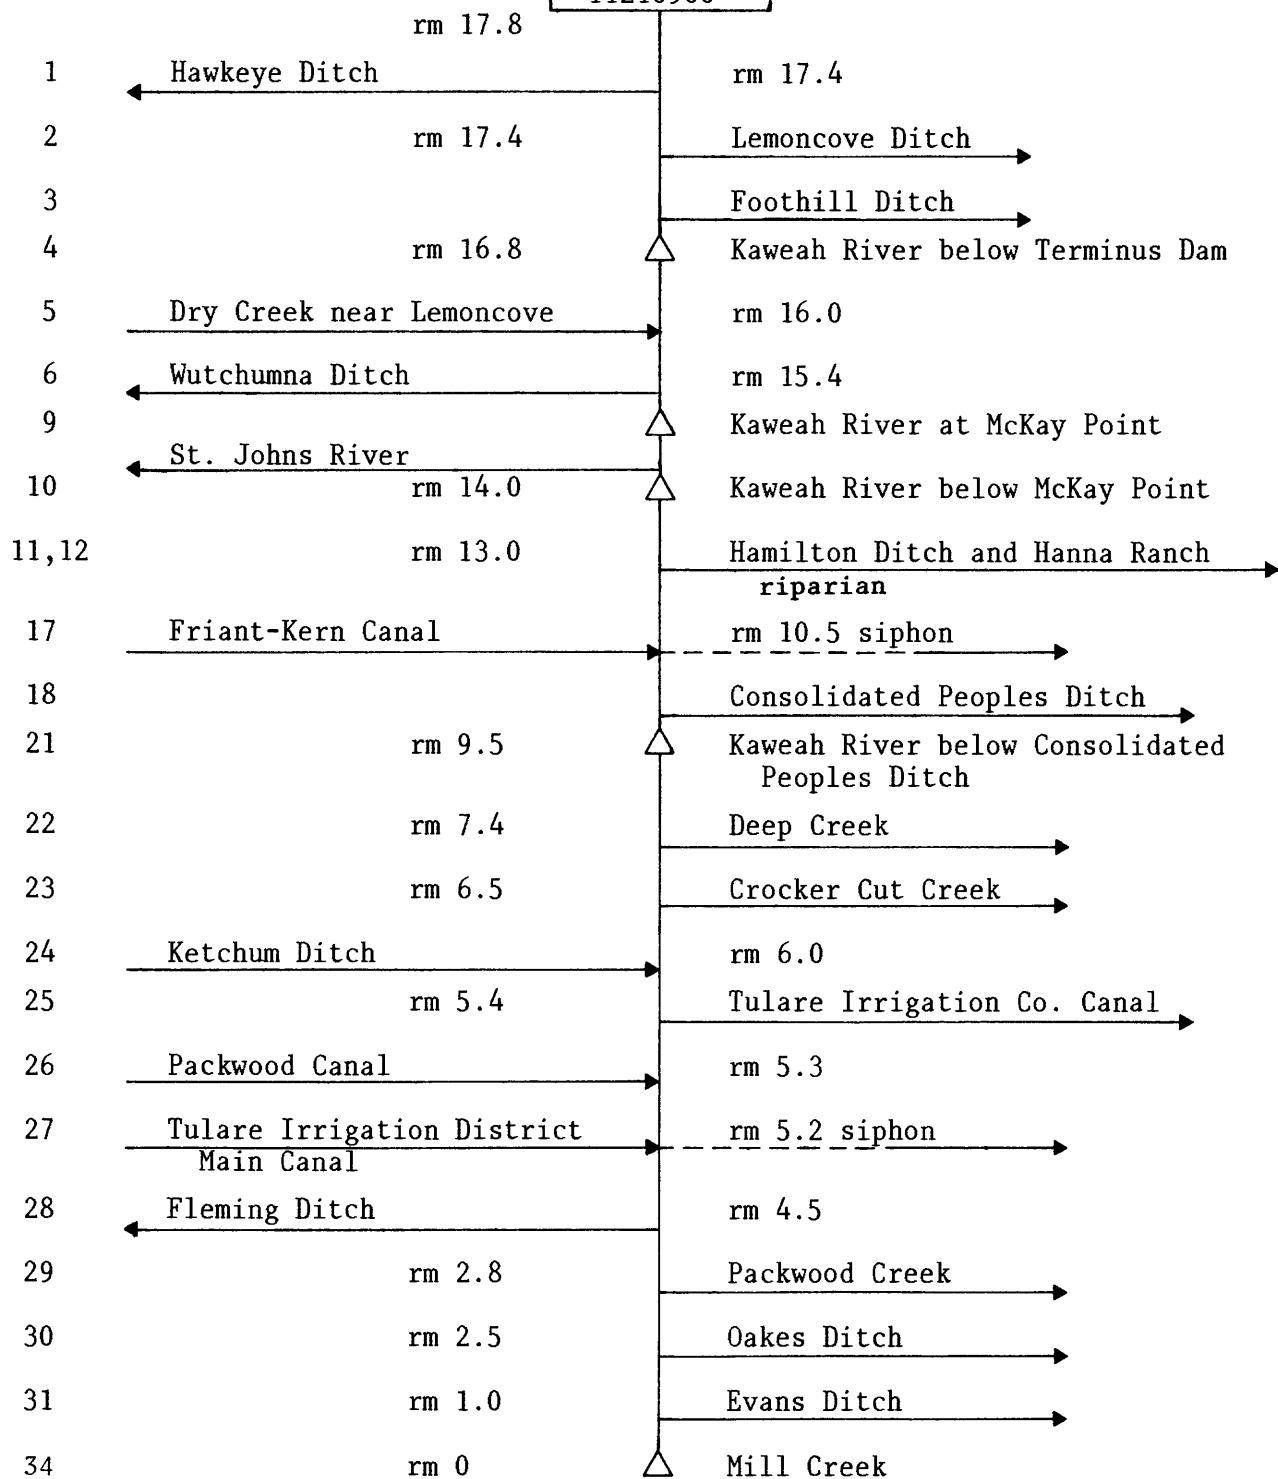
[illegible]

rm 17.8

1 Hawkeye Ditch rm 17.4

2 rm 17.4 Lemoncove Ditch

3 Foothill Ditch

4 rm 16.8 Kaweah River below Terminus Dam

5 Dry Creek near Lemoncove rm 16.0

6 Wutchumna Ditch rm 15.4

9 Kaweah River at McKay Point

St. Johns River

10 rm 14.0 Kaweah River below McKay Point

11,12 rm 13.0 Hamilton Ditch and Hanna Ranch riparian

17 Friant-Kern Canal rm 10.5 siphon

18 Consolidated Peoples Ditch

21 rm 9.5 Kaweah River below Consolidated Peoples Ditch

22 rm 7.4 Deep Creek

23 rm 6.5 Crocker Cut Creek

24 Ketchum Ditch rm 6.0

25 rm 5.4 Tulare Irrigation Co. Canal

26 Packwood Canal rm 5.3

27 Tulare Irrigation District Main Canal rm 5.2 siphon

28 Fleming Ditch rm 4.5

29 rm 2.8 Packwood Creek

30 rm 2.5 Oakes Ditch

31 rm 1.0 Evans Ditch

34 rm 0 Mill Creek